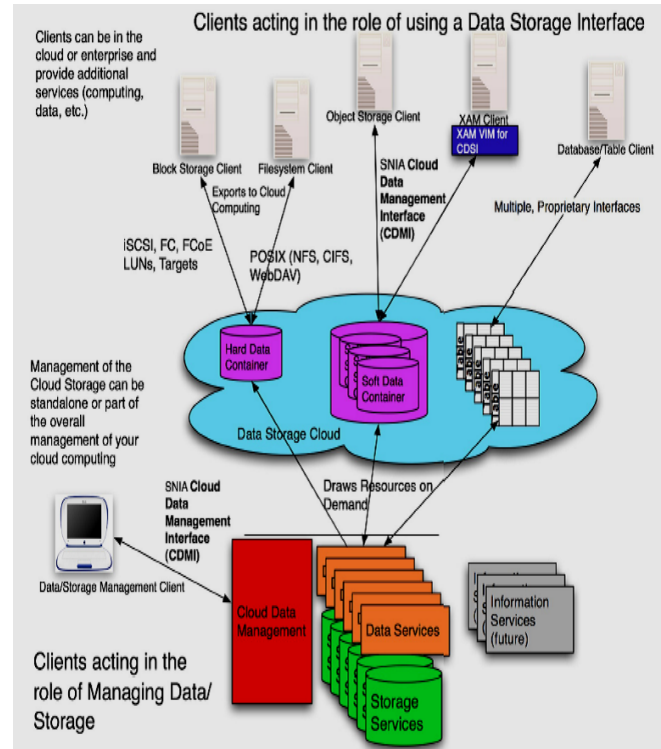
Clients acting in the role of using a Data Storage Interface

Clients can be in the cloud or enterprise and provide additional services (computing, data, etc.)

Block Storage Client

Filesystem Client

Object Storage Client

XAM Client

XAM VIM for CDSI

Database/Table Client

Exports to Cloud Computing

SNIA Cloud Data Management Interface (CDMI)

Multiple, Proprietary Interfaces

iSCSI, FC, FCoE LUNs, Targets

POSIX (NFS, CIFS, WebDAV)

Hard Data Container

Soft Data Container

Table

Table

Table

Table

Table

Management of the Cloud Storage can be standalone or part of the overall management of your cloud computing

Data Storage Cloud

Draws Resources on Demand

SNIA Cloud Data Management Interface (CDMI)

Data/Storage Management Client

Cloud Data Management

Data Services

Information Services (future)

Storage Services

Clients acting in the role of Managing Data/ Storage